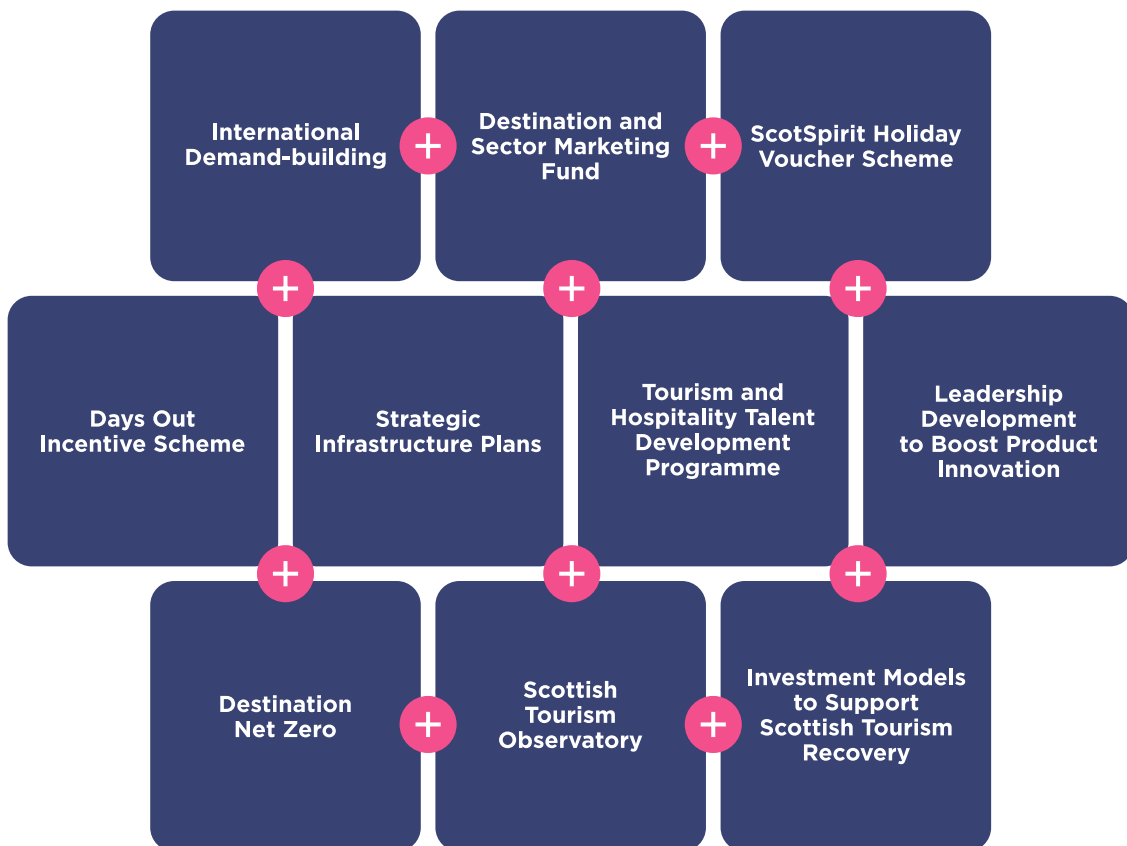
International Demand-building

Destination and Sector Marketing Fund

ScotSpirit Holiday Voucher Scheme

Days Out Incentive Scheme

Strategic Infrastructure Plans

Tourism and Hospitality Talent Development Programme

Leadership Development to Boost Product Innovation

Destination Net Zero

Scottish Tourism Observatory

Investment Models to Support Scottish Tourism Recovery